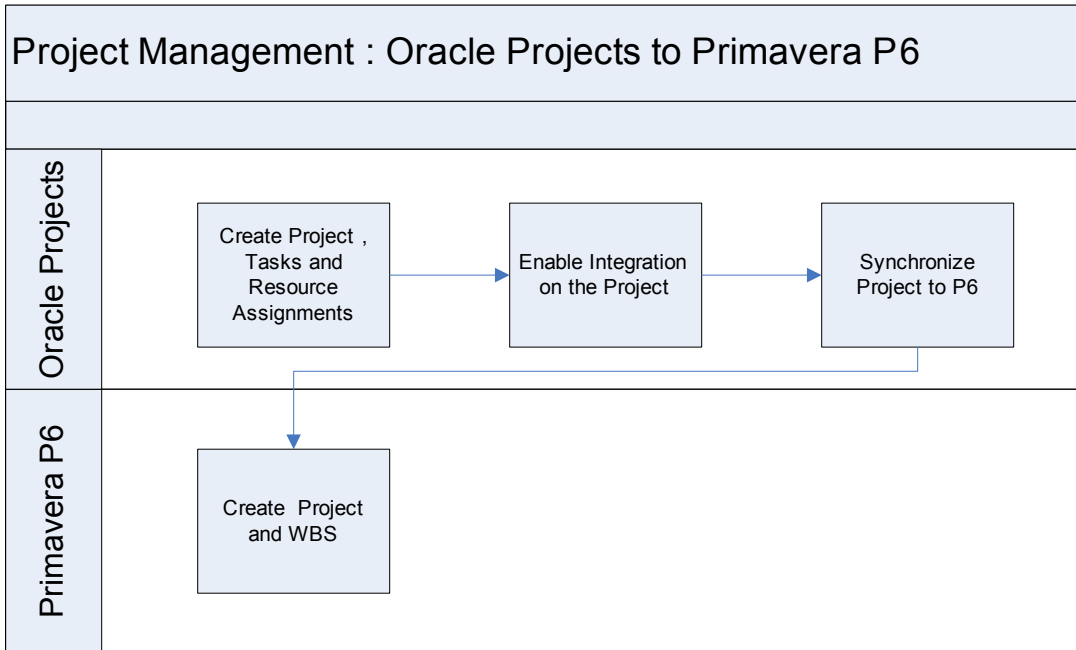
Project Management : Oracle Projects to Primavera P6

Oracle Projects

Create Project , Tasks and Resource Assignments

Enable Integration on the Project

Synchronize Project to P6

Primavera P6

Create Project and WBS